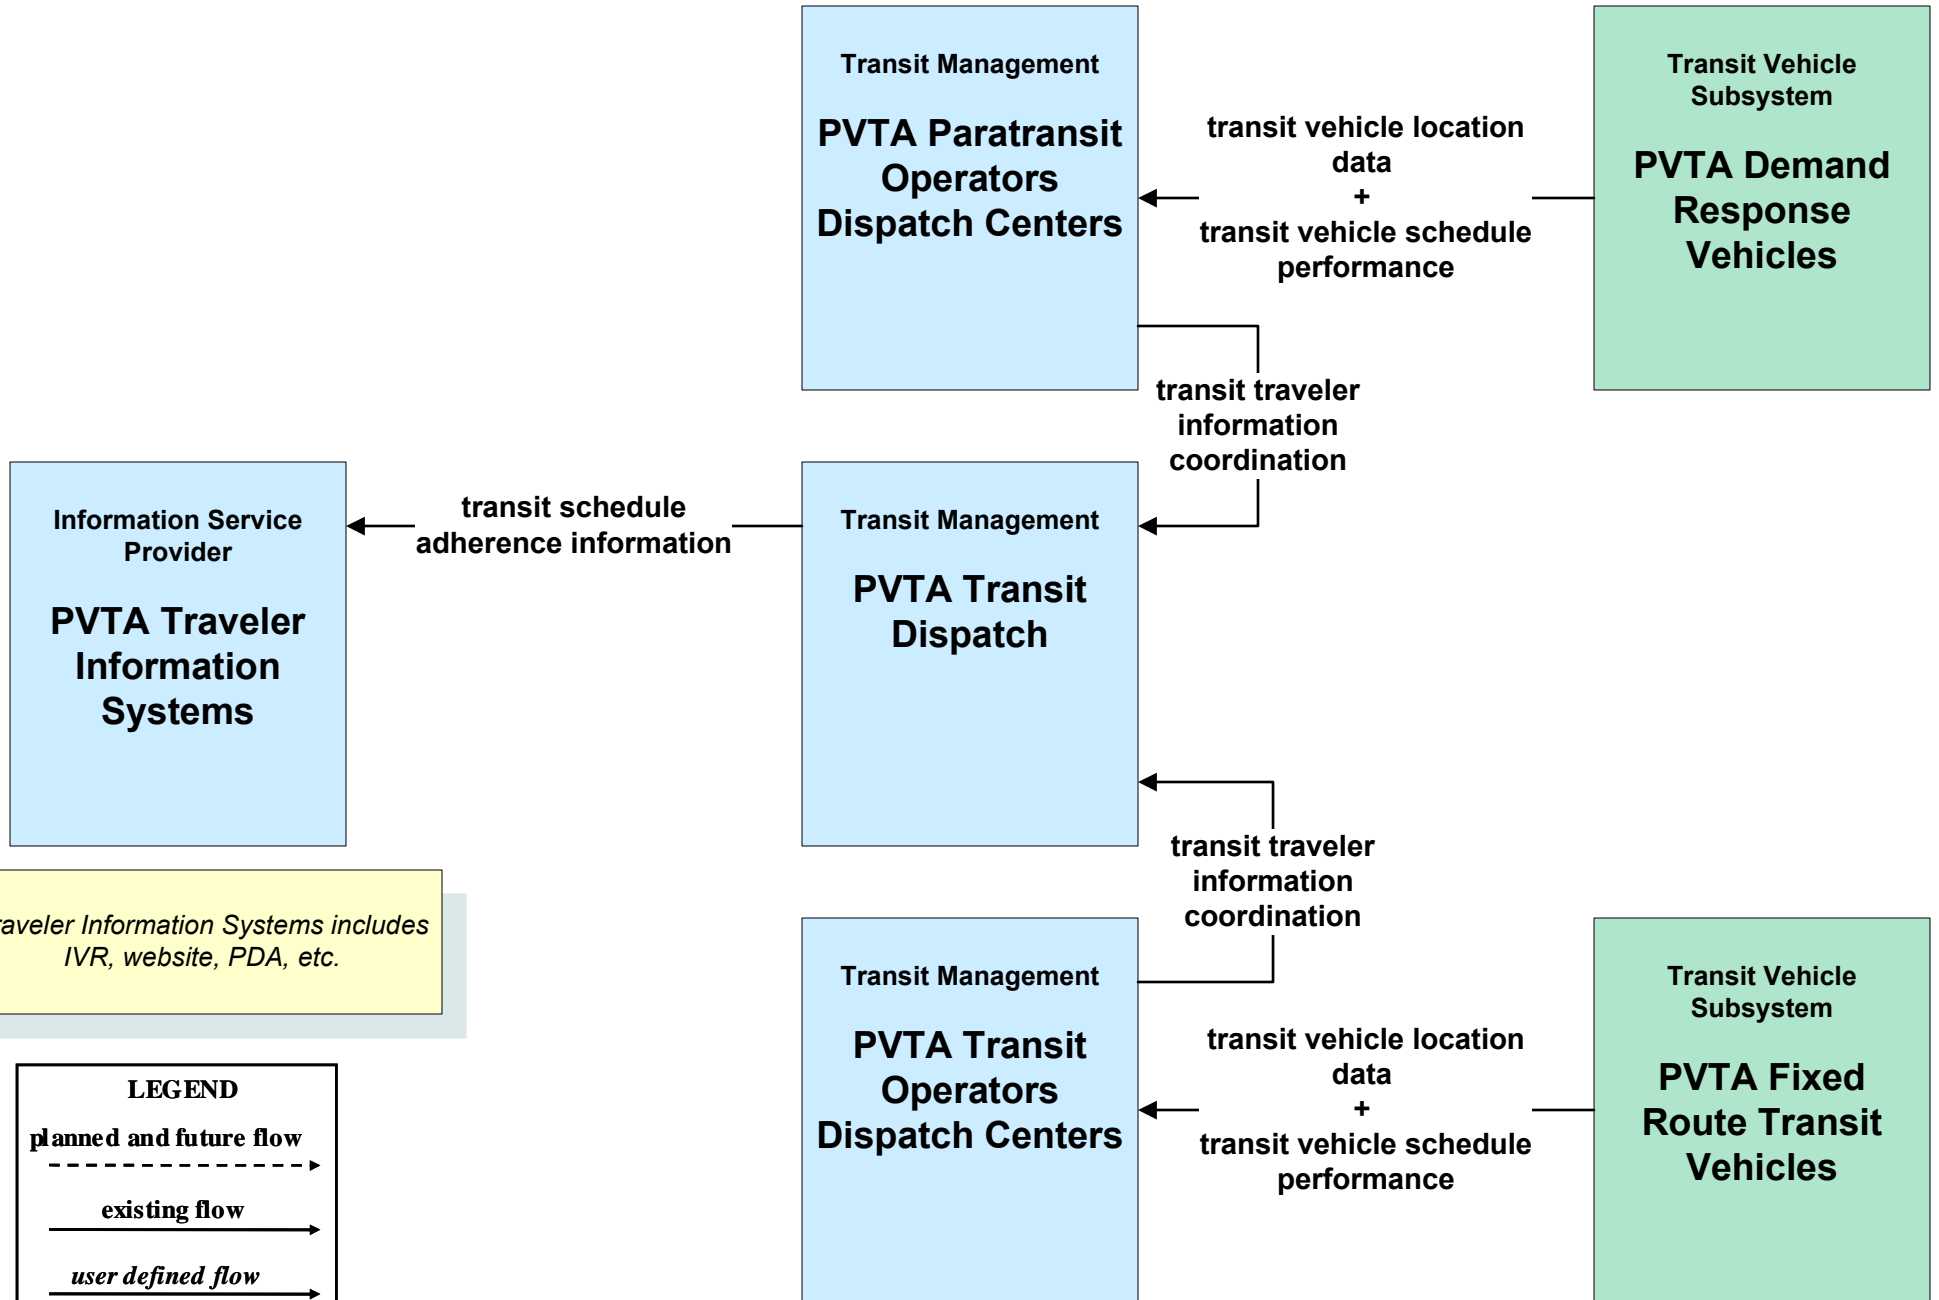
Transit Management

PVTA Paratransit Operators Dispatch Centers

transit vehicle location data
+
transit vehicle schedule performance

Transit Vehicle Subsystem

PVTA Demand Response Vehicles

transit traveler information coordination

Information Service Provider

PVTA Traveler Information Systems

transit schedule adherence information

Transit Management

PVTA Transit Dispatch

transit traveler information coordination

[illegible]aveler Information Systems includes IVR, website, PDA, etc.

Transit Management

PVTA Transit Operators Dispatch Centers

transit vehicle location data
+
transit vehicle schedule performance

Transit Vehicle Subsystem

PVTA Fixed Route Transit Vehicles

LEGEND
planned and future flow
existing flow
user defined flow